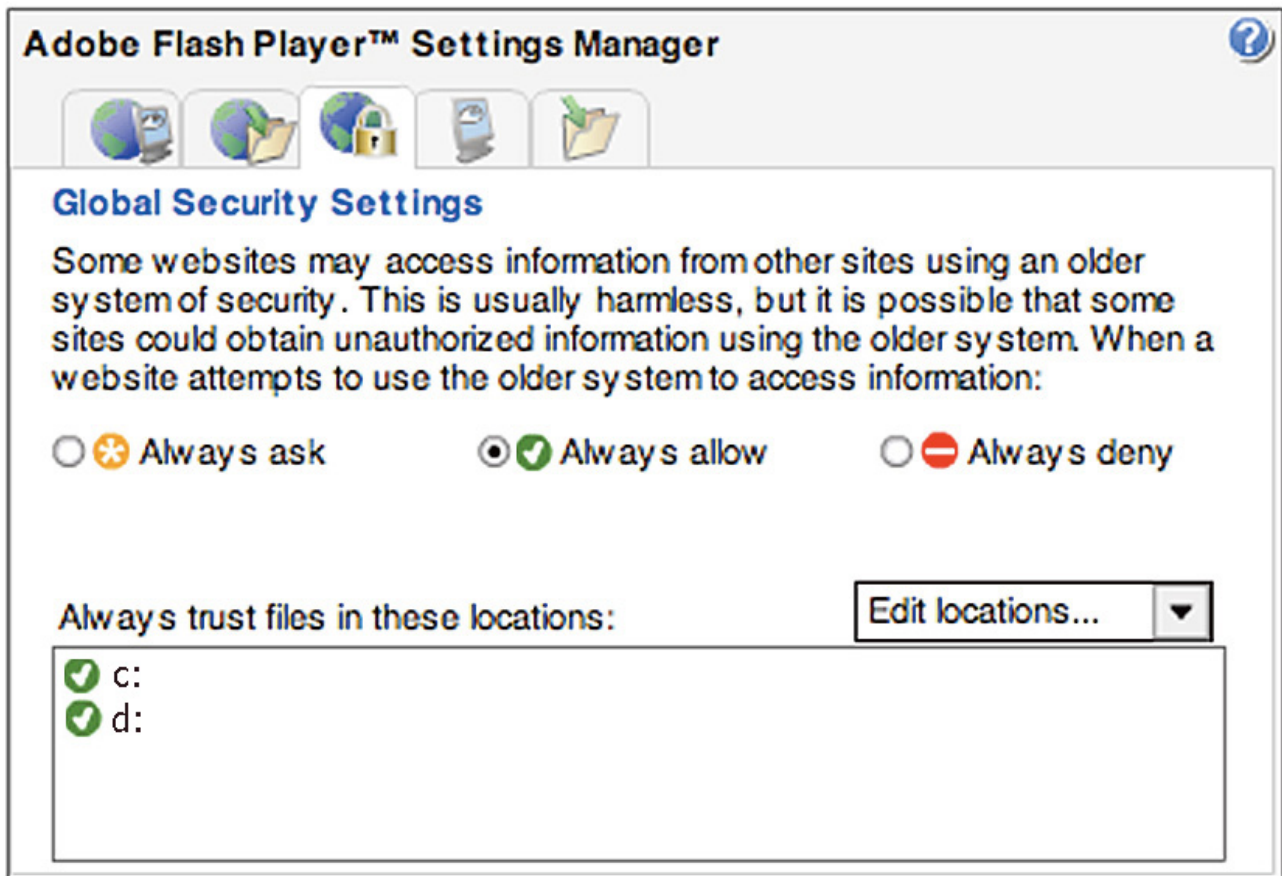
Adobe Flash Player™ Settings Manager

Global Security Settings

Some websites may access information from other sites using an older system of security. This is usually harmless, but it is possible that some sites could obtain unauthorized information using the older system. When a website attempts to use the older system to access information:

Always ask

Always allow

Always deny

Always trust files in these locations:

Edit locations...

c:
d: